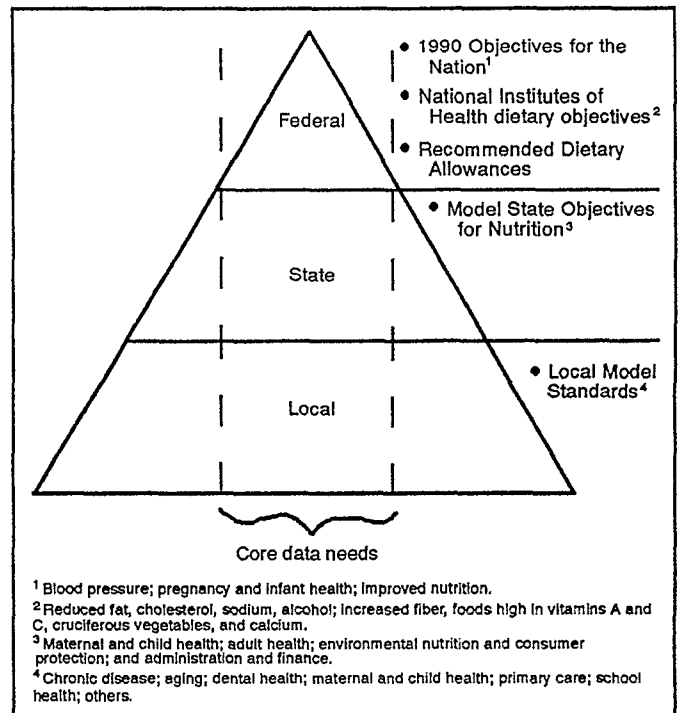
Federal

• 1990 Objectives for the Nation$^1$

• National Institutes of Health dietary objectives$^2$

• Recommended Dietary Allowances

State

• Model State Objectives for Nutrition$^3$

Local

• Local Model Standards$^4$

Core data needs

$^1$ Blood pressure; pregnancy and infant health; improved nutrition.

$^2$ Reduced fat, cholesterol, sodium, alcohol; increased fiber, foods high in vitamins A and C, cruciferous vegetables, and calcium.

$^3$ Maternal and child health; adult health; environmental nutrition and consumer protection; and administration and finance.

$^4$ Chronic disease; aging; dental health; maternal and child health; primary care; school health; others.